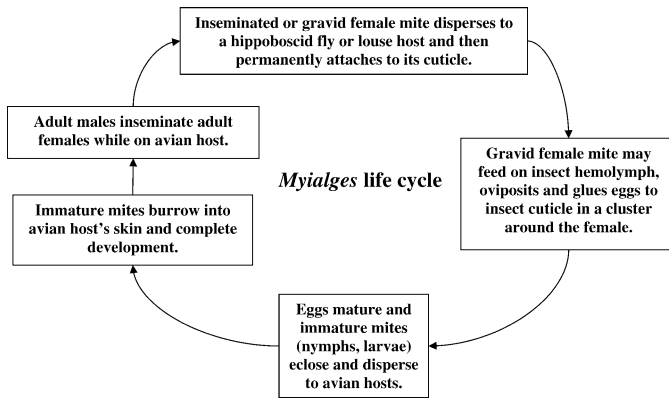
Inseminated or gravid female mite disperses to a hippoboscid fly or louse host and then permanently attaches to its cuticle.

Gravid female mite may feed on insect hemolymph, oviposits and glues eggs to insect cuticle in a cluster around the female.

Eggs mature and immature mites (nymphs, larvae) eclose and disperse to avian hosts.

Immature mites burrow into avian host's skin and complete development.

Adult males inseminate adult females while on avian host.

*Myialges* life cycle